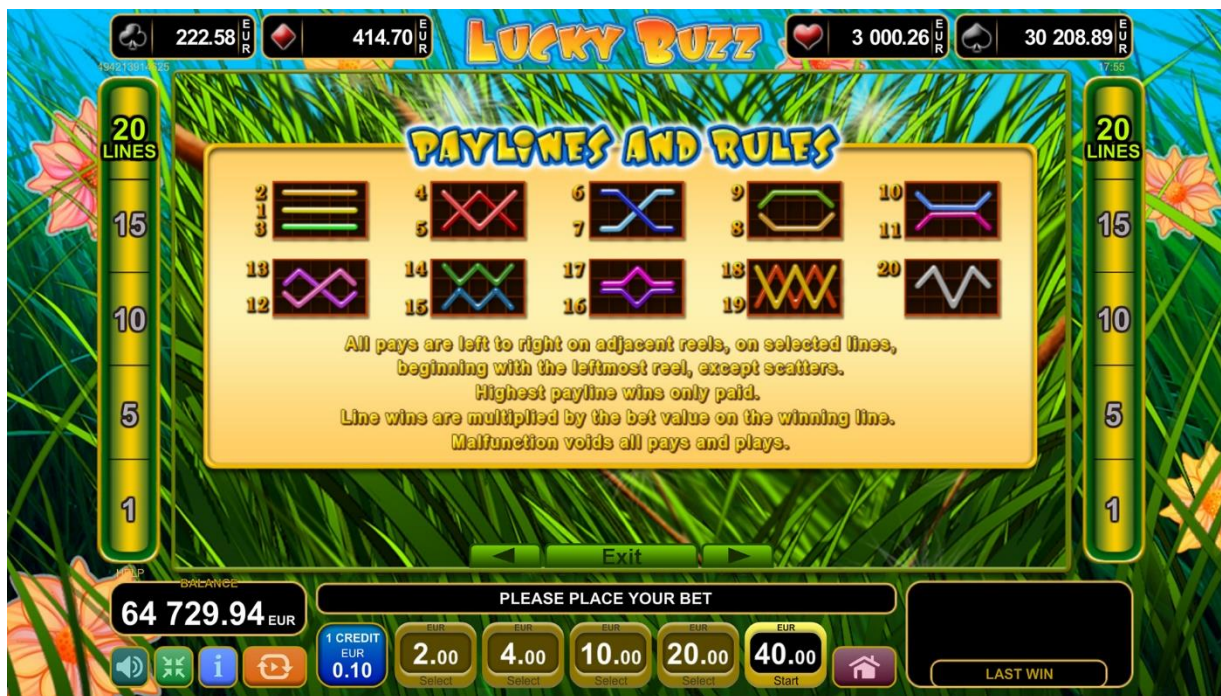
222.58 EUR
414.70 EUR
LUCKY BUZZ
3 000.26 EUR
30 208.89 EUR
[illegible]
17:55

20 LINES
15
10
5
1

PAYLINES AND RULES

2 1 3
4 5
6 7
9 8
10 11
13 12
14 15
17 16
18 19
20

All pays are left to right on adjacent reels, on selected lines, beginning with the leftmost reel, except scatters.
Highest payline wins only paid.
Line wins are multiplied by the bet value on the winning line.
Malfunction voids all pays and plays.

Exit

20 LINES
15
10
5
1

HELP
BALANCE
64 729.94 EUR
PLEASE PLACE YOUR BET
1 CREDIT EUR 0.10
EUR 2.00 Select
EUR 4.00 Select
EUR 10.00 Select
EUR 20.00 Select
EUR 40.00 Start
LAST WIN